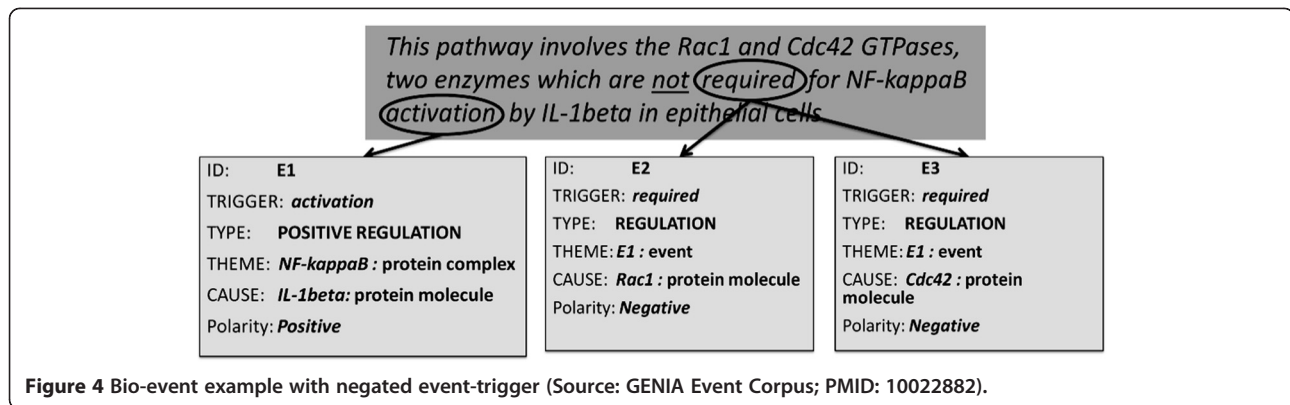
This pathway involves the Rac1 and Cdc42 GTPases, two enzymes which are not required for NF-kappaB activation by IL-1beta in epithelial cells

ID: E1
TRIGGER: activation
TYPE: POSITIVE REGULATION
THEME: NF-kappaB : protein complex
CAUSE: IL-1beta: protein molecule
Polarity: Positive

ID: E2
TRIGGER: required
TYPE: REGULATION
THEME: E1 : event
CAUSE: Rac1 : protein molecule
Polarity: Negative

ID: E3
TRIGGER: required
TYPE: REGULATION
THEME: E1 : event
CAUSE: Cdc42 : protein molecule
Polarity: Negative

Figure 4 Bio-event example with negated event-trigger (Source: GENIA Event Corpus; PMID: 10022882).